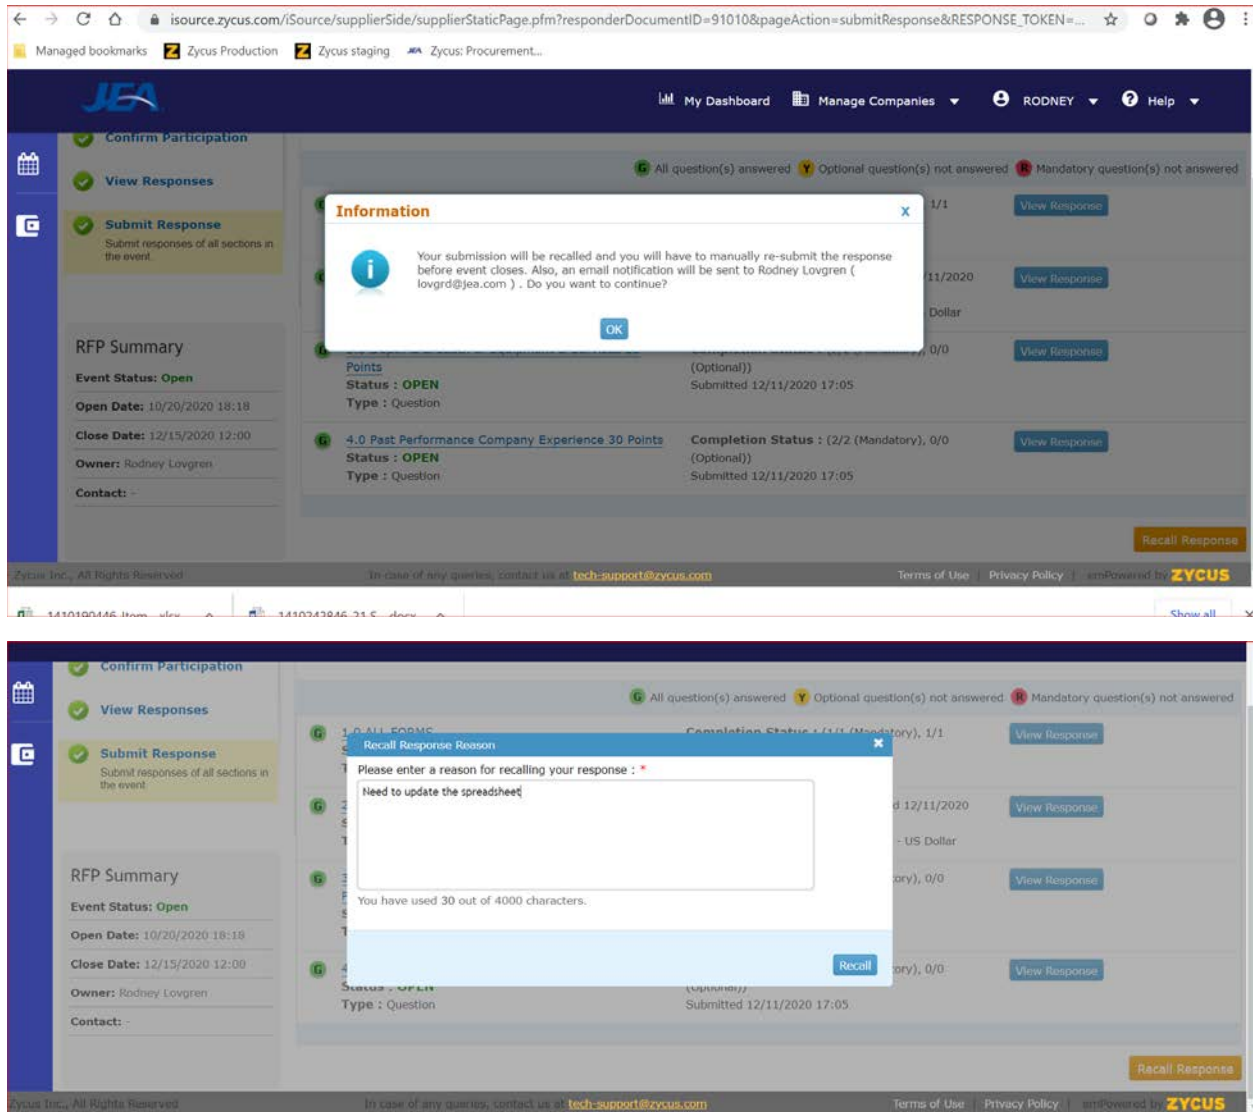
isource.zycus.com/iSource/supplierSide/supplierStaticPage.pfm?responderDocumentID=91010&pageAction=submitResponse&RESPONSE_TOKEN=...

Managed bookmarks  Zycus Production  Zycus staging  Zycus: Procurement...

JEA  My Dashboard  Manage Companies  RODNEY  Help

Confirm Participation
View Responses
Submit Response
Submit responses of all sections in the event

G All question(s) answered  Y Optional question(s) not answered  R Mandatory question(s) not answered

Information
Your submission will be recalled and you will have to manually re-submit the response before event closes. Also, an email notification will be sent to Rodney Lovgren ( lovgrd@jea.com ) . Do you want to continue?
OK

1/1  View Response
11/2020  View Response
Dollar

RFP Summary
Event Status: Open
Open Date: 10/20/2020 18:18
Close Date: 12/15/2020 12:00
Owner: Rodney Lovgren
Contact: -

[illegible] Points
Status : OPEN
Type : Question
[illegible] 0/0 (Optional))
Submitted 12/11/2020 17:05
View Response

4.0 Past Performance Company Experience 30 Points
Status : OPEN
Type : Question
Completion Status : (2/2 (Mandatory), 0/0 (Optional))
Submitted 12/11/2020 17:05
View Response

Recall Response

Zycus Inc., All Rights Reserved  In case of any queries, contact us at tech-support@zycus.com  Terms of Use | Privacy Policy | Powered by ZYCUS

Show all

Confirm Participation
View Responses
Submit Response
Submit responses of all sections in the event

G All question(s) answered  Y Optional question(s) not answered  R Mandatory question(s) not answered

1.0 ALL FORMS  Completion Status : (1/1 (Mandatory), 1/1  View Response

Recall Response Reason
Please enter a reason for recalling your response : *
Need to update the spreadsheet
You have used 30 out of 4000 characters.
Recall

d 12/11/2020  View Response
- US Dollar
ory), 0/0  View Response
ory), 0/0  View Response

RFP Summary
Event Status: Open
Open Date: 10/20/2020 18:18
Close Date: 12/15/2020 12:00
Owner: Rodney Lovgren
Contact: -

Type : Question
Submitted 12/11/2020 17:05

Recall Response

Zycus Inc., All Rights Reserved  In case of any queries, contact us at tech-support@zycus.com  Terms of Use | Privacy Policy | Powered by ZYCUS